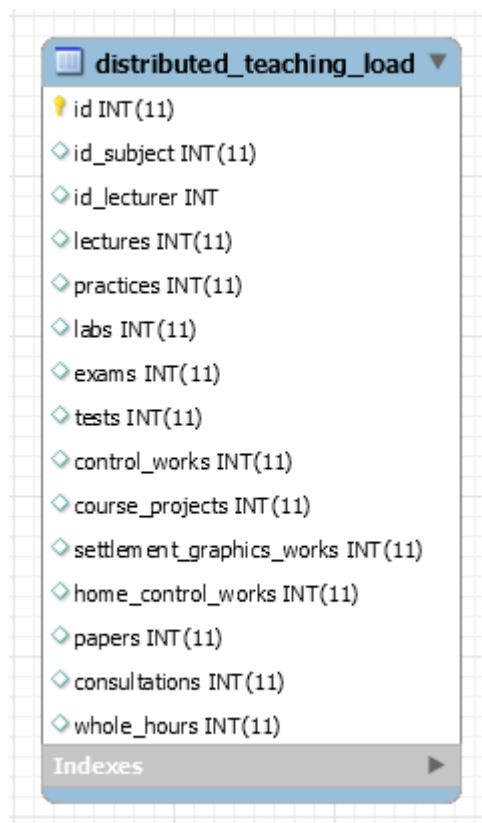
distributed_teaching_load

id INT(11)

id_subject INT(11)

id_lecturer INT

lectures INT(11)

practices INT(11)

labs INT(11)

exams INT(11)

tests INT(11)

control_works INT(11)

course_projects INT(11)

settlement_graphics_works INT(11)

home_control_works INT(11)

papers INT(11)

consultations INT(11)

whole_hours INT(11)

Indexes